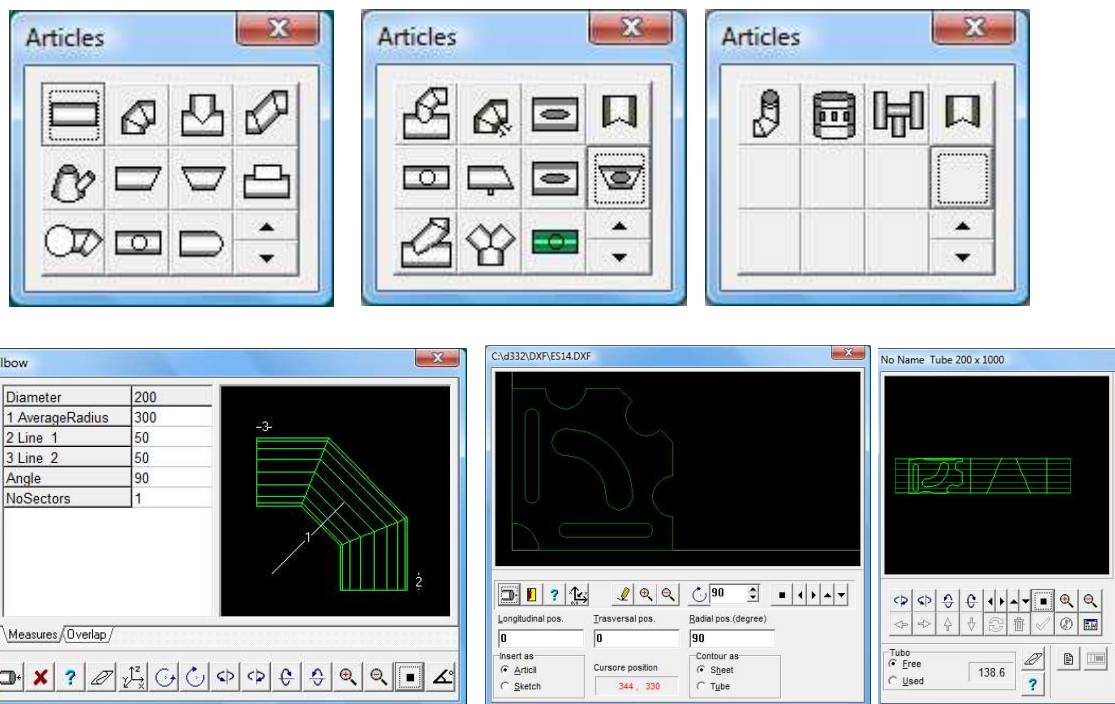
Articles

Articles

Articles

lbow

| Diameter | 200 |
|---|---|
| 1 AverageRadius | 300 |
| 2 Line 1 | 50 |
| 3 Line 2 | 50 |
| Angle | 90 |
| NoSectors | 1 |

-3-

1

2

Measures Overlap

C:\d332\DXF\ES14.DXF

90

Longitudinal pos.
0

Trasversal pos.
0

Radial pos.(degree)
90

Insert as
Articl
Sketch

Cursore position
344 , 330

Contour as
Sheet
Tube

No Name Tube 200 x 1000

Tubo
Free
Used

138.6

?